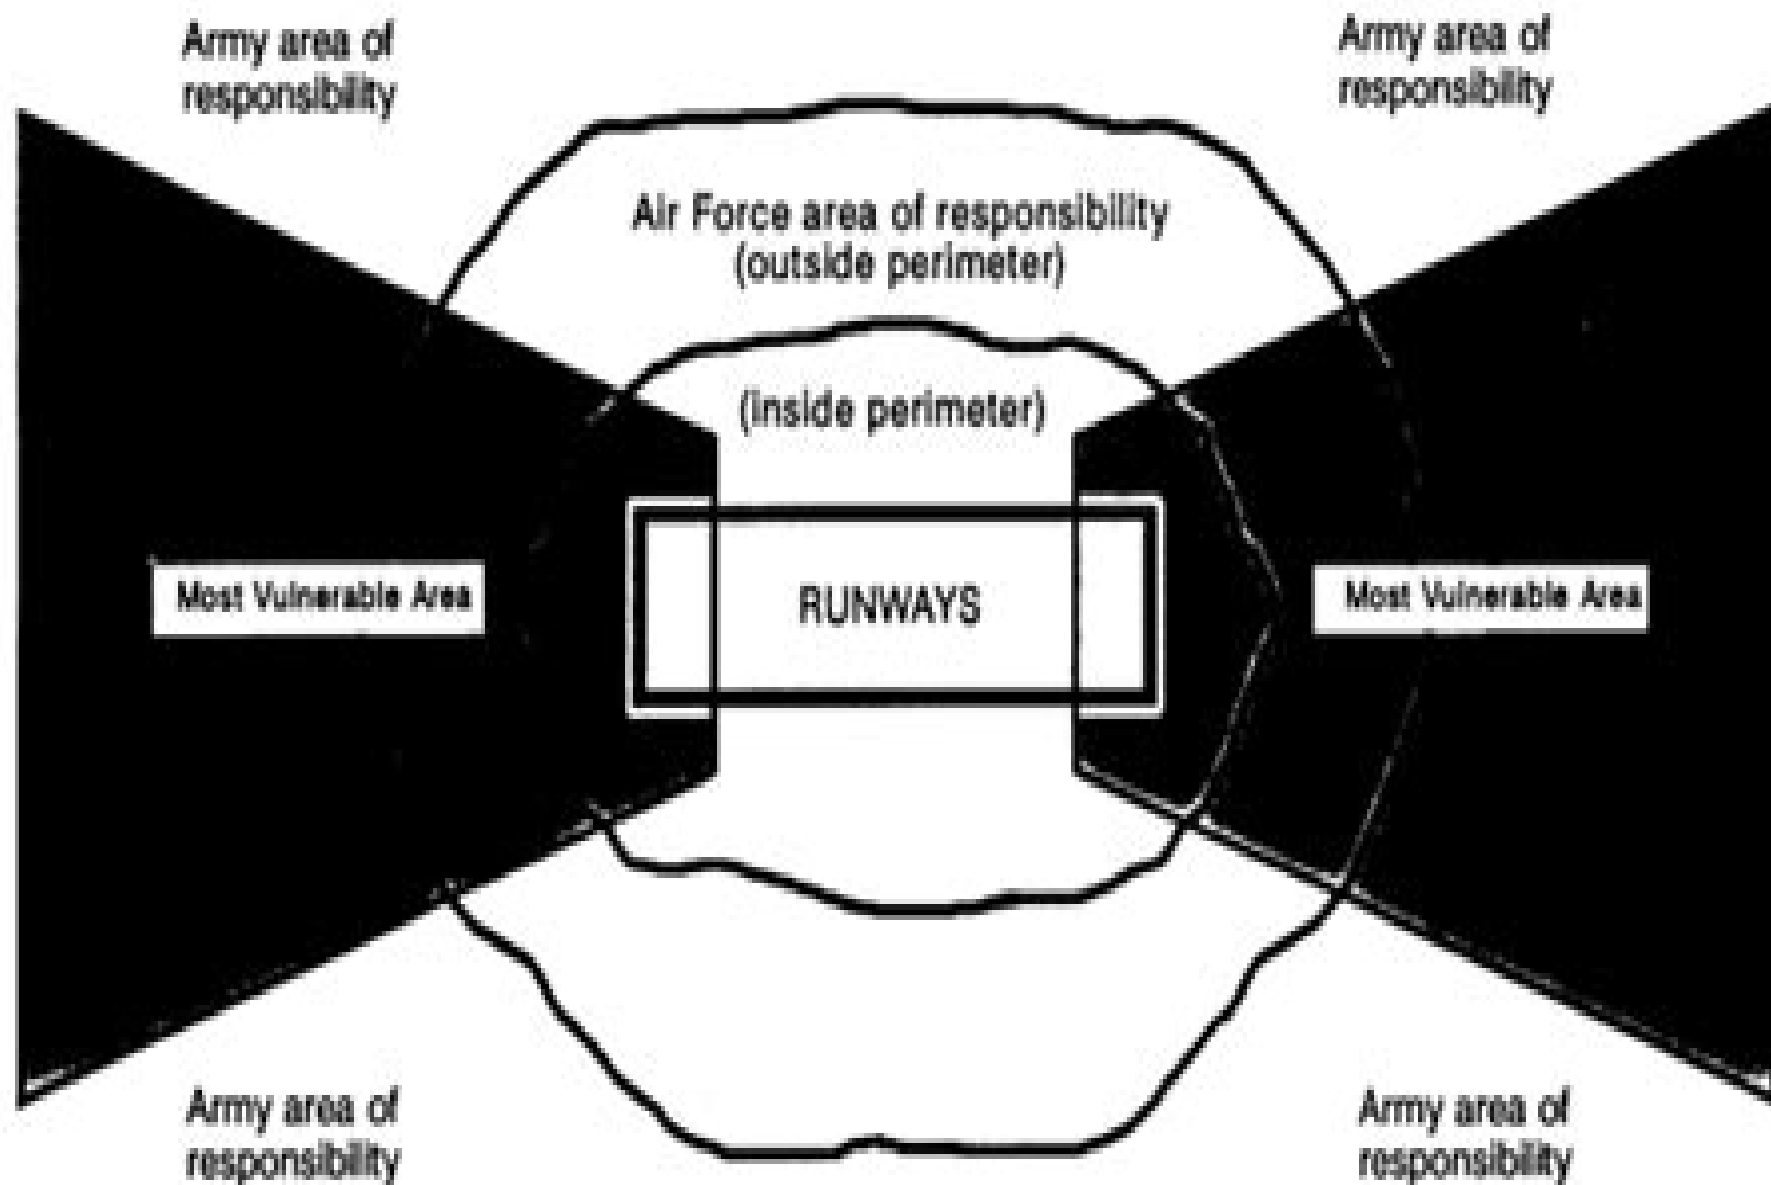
Army area of responsibility

Army area of responsibility

Air Force area of responsibility (outside perimeter)

(inside perimeter)

Most Vulnerable Area

RUNWAYS

Most Vulnerable Area

Army area of responsibility

Army area of responsibility